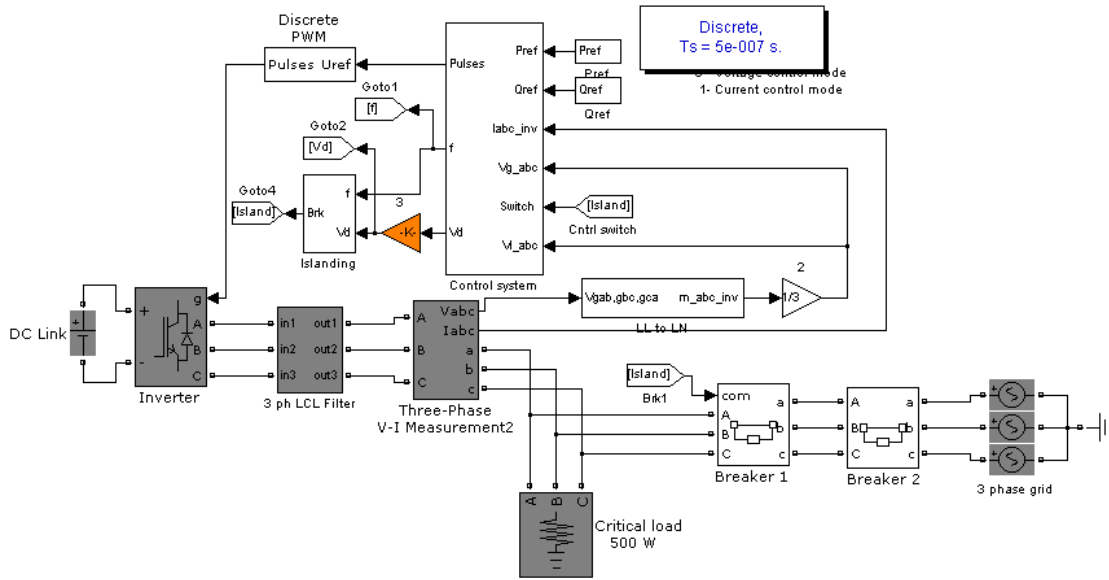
Discrete PWM

Pulses Uref

Discrete,
Ts = 5e-007 s.

0 - Voltage control mode
1- Current control mode

Pulses

Pref

Pref

Pref

Qref

Qref

Qref

Goto1

[f]

Goto2

[Vd]

f

Iabc_inv

Vg_abc

Goto4

[Island]

Brk

f

Vd

3

-K-

Vd

Switch

[Island]

Cntrl switch

Vl_abc

Islanding

Control system

2

Vgab,gbc,gca

m_abc_inv

1/3

LL to LN

DC Link

+

-

g

A

B

C

Inverter

in1

in2

in3

out1

out2

out3

3 ph LCL Filter

Vabc

Iabc

A

B

C

a

b

c

Three-Phase V-I Measurement2

[Island]

Brk1

com

A

B

C

a

b

c

Breaker 1

A

B

C

a

b

c

Breaker 2

3 phase grid

A

B

C

Critical load 500 W